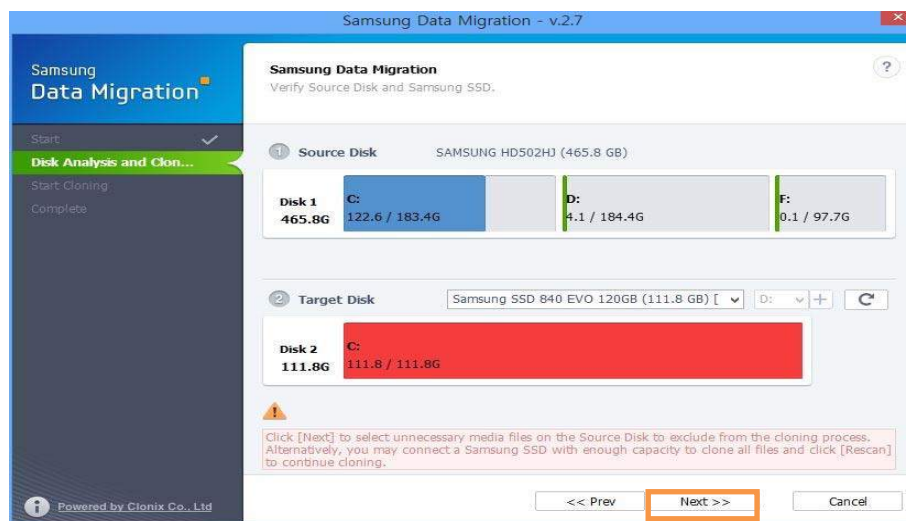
Samsung Data Migration - v.2.7

Samsung
Data Migration

Start
Disk Analysis and Clon...
Start Cloning
Complete

Powered by Clonix Co., Ltd

Samsung Data Migration
Verify Source Disk and Samsung SSD.

?

1 Source Disk SAMSUNG HD502HJ (465.8 GB)

Disk 1
465.8G

C:
122.6 / 183.4G

D:
4.1 / 184.4G

F:
0.1 / 97.7G

2 Target Disk Samsung SSD 840 EVO 120GB (111.8 GB) [ D:

Disk 2
111.8G

C:
111.8 / 111.8G

Click [Next] to select unnecessary media files on the Source Disk to exclude from the cloning process. Alternatively, you may connect a Samsung SSD with enough capacity to clone all files and click [Rescan] to continue cloning.

<< Prev
Next >>
Cancel